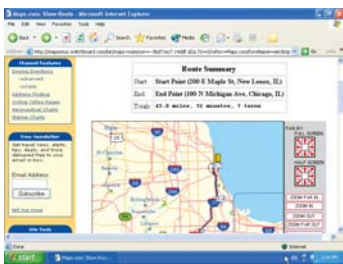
Maps.com: Show Route - Microsoft Internet Explorer

File Edit View Favorites Tools Help

Back Search Favorites Media

Address http://mapsonus.switchboard.com/bin/maps-route/usr=~8bd7cec7.mb8f.d2e.7f.c=2/alt=~Maps.com/fromtype=sw/strip... Go Links

Featured Features

Driving Directions

advanced

simple

Address Routing

Online Yellow Pages

Aeronautical Charts

Marine Charts

Free Newsletter

Get travel news, alerts, tips, deals, and more delivered free to your email or inbox.

Email Address

Subscribe

tell me more

Site Tools

Route Summary

| Start | Start Point (200 E Maple St, New Lenox, IL) |
|---|---|
| End | End Point (100 N Michigan Ave, Chicago, IL) |
| Totals | 43.8 miles, 51 minutes, 7 turns |

FULL SCREEN

HALF SCREEN

ZOOM IN

ZOOM OUT

Done

Internet

start

Maps.com: Show Rou...